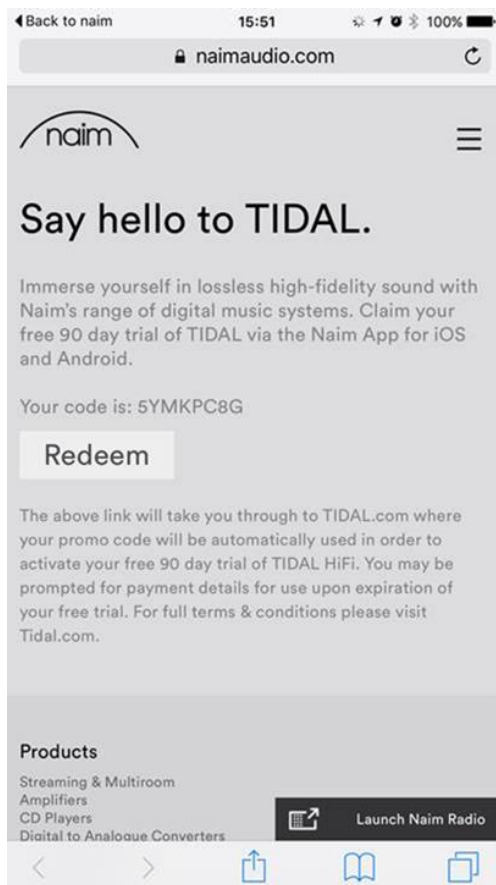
◀ Back to naim 15:51 100%

naimaudio.com

naim

Say hello to TIDAL.

Immerse yourself in lossless high-fidelity sound with Naim's range of digital music systems. Claim your free 90 day trial of TIDAL via the Naim App for iOS and Android.

Your code is: 5YMKPC8G

Redeem

The above link will take you through to TIDAL.com where your promo code will be automatically used in order to activate your free 90 day trial of TIDAL HiFi. You may be prompted for payment details for use upon expiration of your free trial. For full terms & conditions please visit Tidal.com.

Products

Streaming & Multiroom
Amplifiers
CD Players
Digital to Analogue Converters

Launch Naim Radio